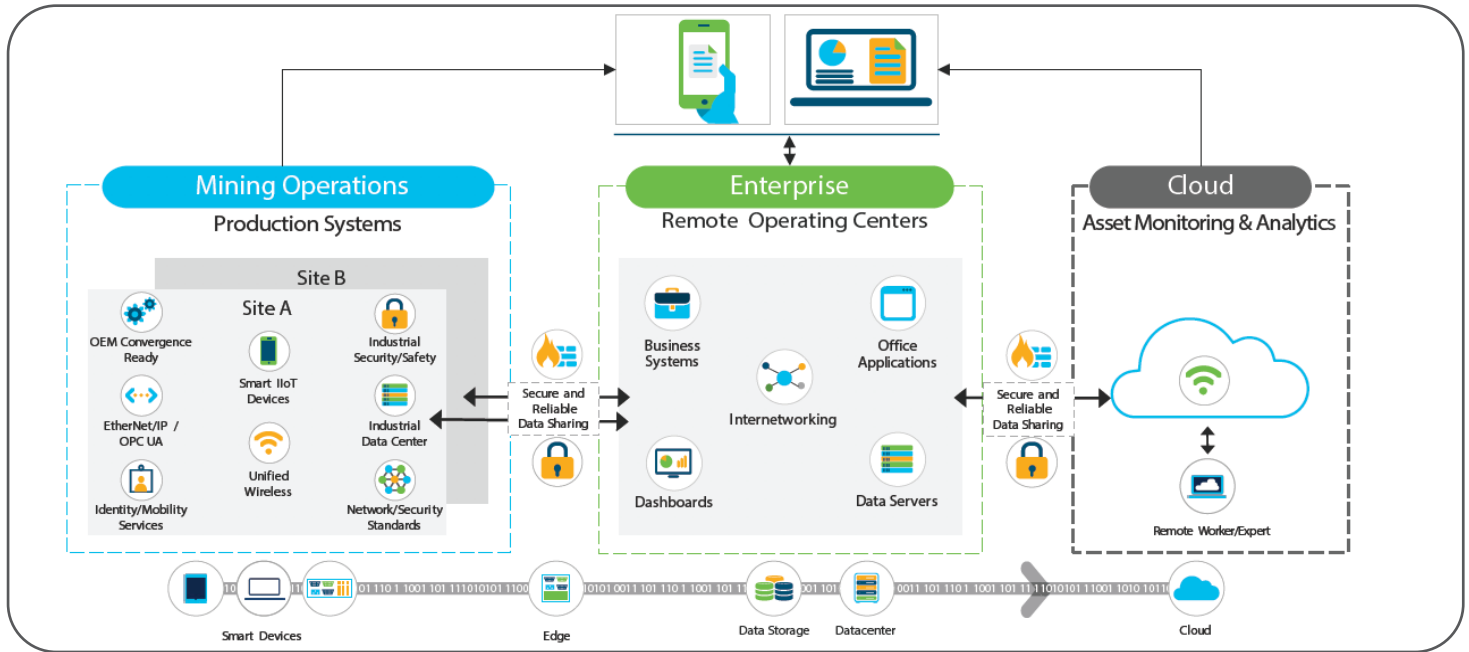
Mining Operations
Production Systems

Site B
Site A

OEM Convergence Ready
Smart IIoT Devices
Industrial Security/Safety
EtherNet/IP / OPC UA
Industrial Data Center
Unified Wireless
Identity/Mobility Services
Network/Security Standards

Secure and Reliable Data Sharing

Enterprise
Remote Operating Centers

Business Systems
Office Applications
Internetworking
Dashboards
Data Servers

Secure and Reliable Data Sharing

Cloud
Asset Monitoring & Analytics

Remote Worker/Expert

1001 110 1 1001 101 1110101011100 10101 0011 101 110 1 1001 101 1 101 0011 101 110 1 1001 101 11 1110101 11001 1010 1011

Smart Devices
Edge
Data Storage
Datacenter
Cloud